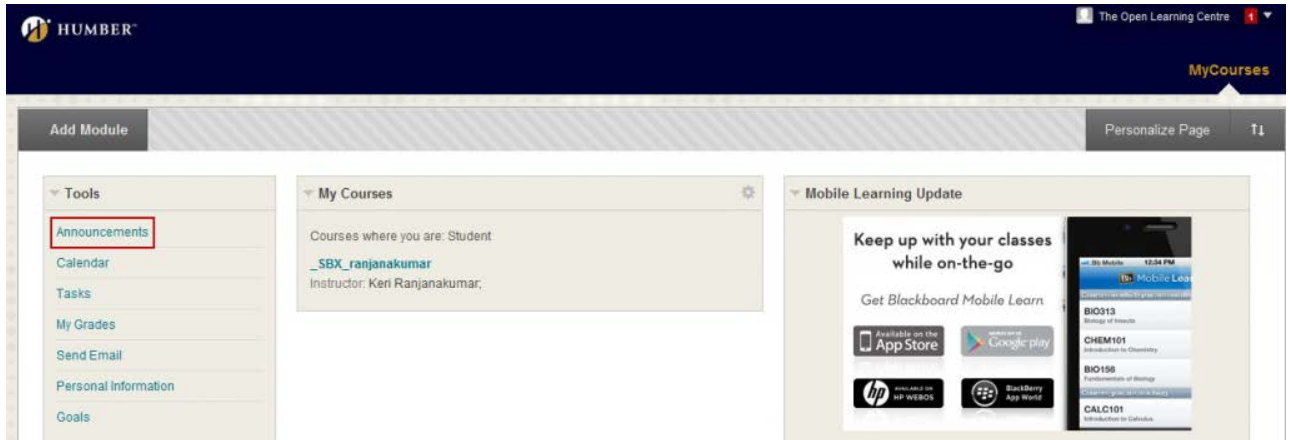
HUMBER

The Open Learning Centre 1

MyCourses

Add Module

Personalize Page

Tools

Announcements

Calendar

Tasks

My Grades

Send Email

Personal Information

Goals

My Courses

Courses where you are: Student

_SBX_ranjanakumar

Instructor: Keri Ranjanakumar;

Mobile Learning Update

Keep up with your classes while on-the-go

Get Blackboard Mobile Learn

Available on the App Store

Google play

AVAILABLE ON HP WEBOS

BlackBerry App World

Bb Mobile 12:34 PM

Mobile Lear

BIO313
Biology of Insects

CHEM101
Introduction to Chemistry

BIO156
Fundamentals of Biology

CALC101
Introduction to Calculus